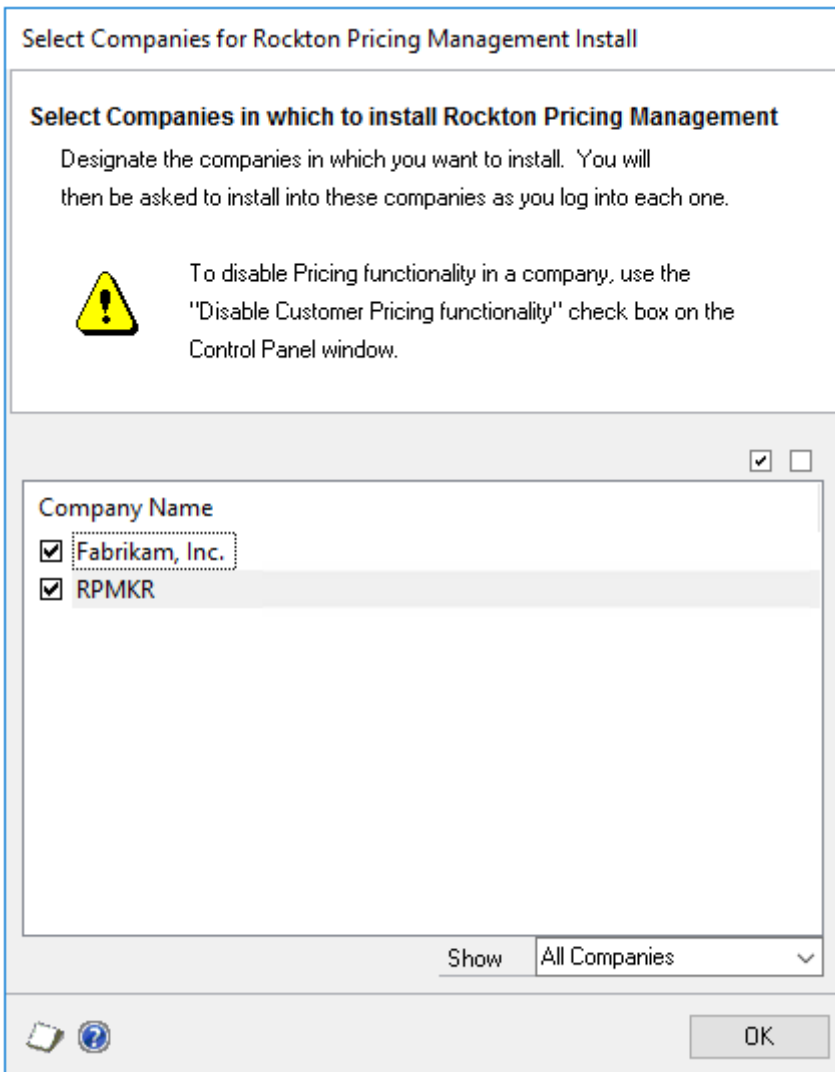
Select Companies for Rockton Pricing Management Install

Select Companies in which to install Rockton Pricing Management

Designate the companies in which you want to install. You will then be asked to install into these companies as you log into each one.

To disable Pricing functionality in a company, use the "Disable Customer Pricing functionality" check box on the Control Panel window.

Company Name

Fabrikam, Inc.

RPMKR

Show All Companies

OK